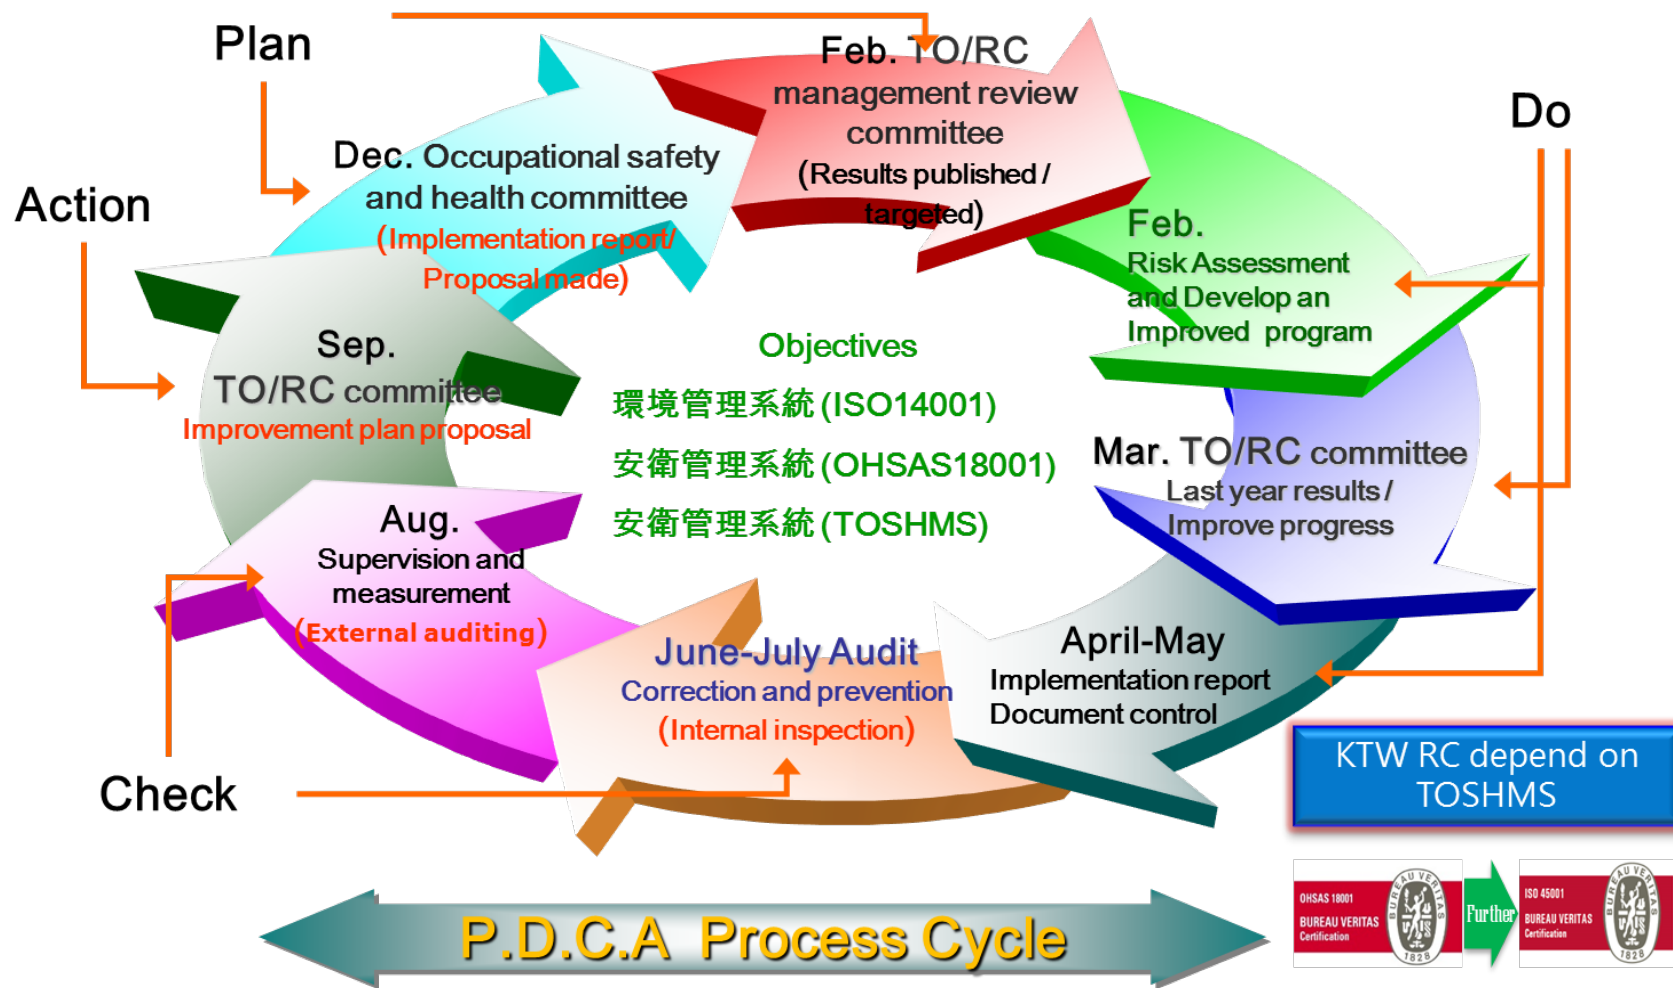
Plan

Action

Do

Check

Feb. TO/RC management review committee (Results published / targeted)

Dec. Occupational safety and health committee (Implementation report/ Proposal made)

Feb. Risk Assessment and Develop an Improved program

Sep. TO/RC committee Improvement plan proposal

Objectives

環境管理系統 (ISO14001)

安衛管理系統 (OHSAS18001)

安衛管理系統 (TOSHMS)

Mar. TO/RC committee Last year results / Improve progress

Aug. Supervision and measurement (External auditing)

June-July Audit Correction and prevention (Internal inspection)

April-May Implementation report Document control

KTW RC depend on TOSHMS

OHSAS 18001 BUREAU VERITAS Certification

BUREAU VERITAS 1828

Further

ISO 45001 BUREAU VERITAS Certification

BUREAU VERITAS 1828

P.D.C.A Process Cycle